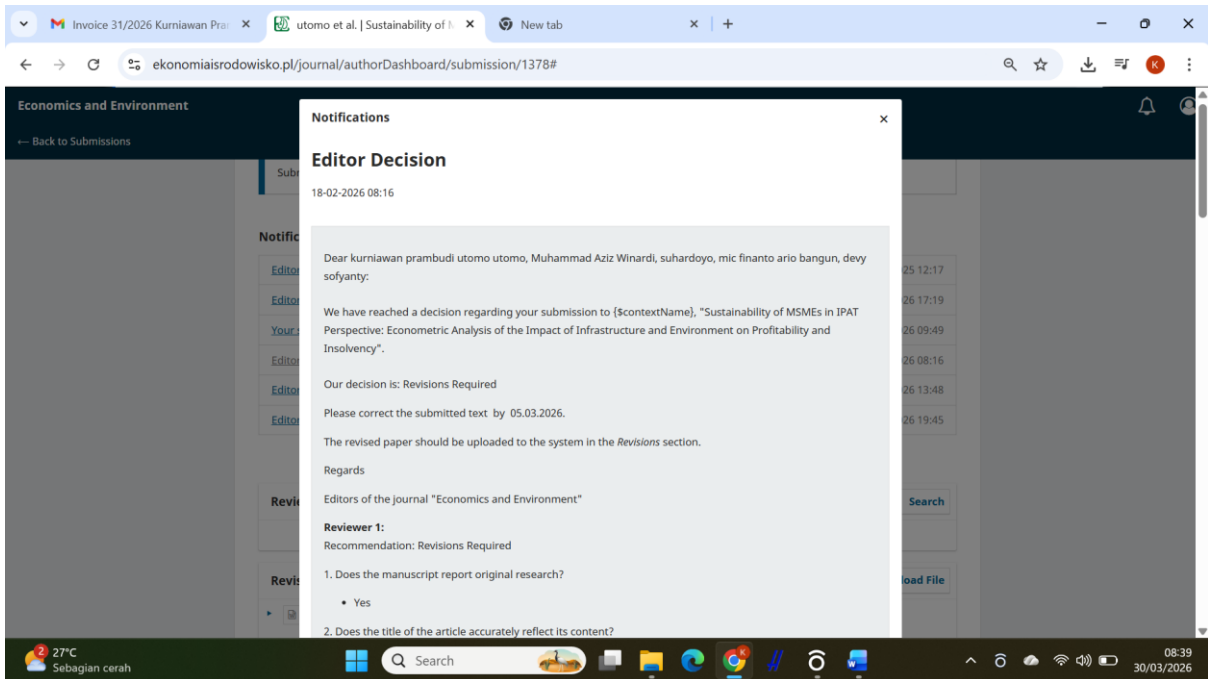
Invoice 31/2026 Kurniawan Pra ×
utomo et al. | Sustainability of M ×
New tab ×
+

ekonomiaisrodowisko.pl/journal/authorDashboard/submission/1378#

K

Economics and Environment
← Back to Submissions

Subr

Notific
Editor 25 12:17
Editor 26 17:19
Your 26 09:49
Editor 26 08:16
Editor 26 13:48
Editor 26 19:45

Revi Search

Revi load File

Notifications ×

Editor Decision

18-02-2026 08:16

Dear kurniawan prambudi utomo utomo, Muhammad Aziz Winardi, suhardoyo, mic finanto ario bangun, devy sofyanty:

We have reached a decision regarding your submission to {$contextName}, "Sustainability of MSMEs in IPAT Perspective: Econometric Analysis of the Impact of Infrastructure and Environment on Profitability and Insolvency".

Our decision is: Revisions Required

Please correct the submitted text by 05.03.2026.

The revised paper should be uploaded to the system in the Revisions section.

Regards

Editors of the journal "Economics and Environment"

Reviewer 1:
Recommendation: Revisions Required

1. Does the manuscript report original research?

• Yes

2. Does the title of the article accurately reflect its content?

2 27°C
Sebagian cerah
Search
08:39
30/03/2026